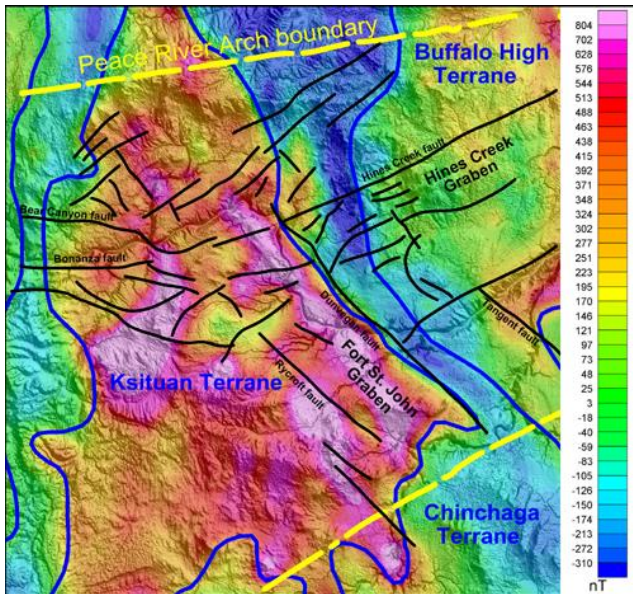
Peace River Arch boundary

Buffalo High Terrane

Hines Creek fault

Hines Creek Graben

Bear Canyon fault

Bonanza fault

Dunvegan fault

Tangent fault

Fort St. John Graben

Rycroft fault

Ksituan Terrane

Chinchaga Terrane

804
702
628
576
544
513
488
463
438
415
392
371
348
324
302
277
251
223
195
170
146
121
97
73
48
25
3
-18
-40
-59
-83
-105
-126
-150
-174
-213
-272
-310
nT